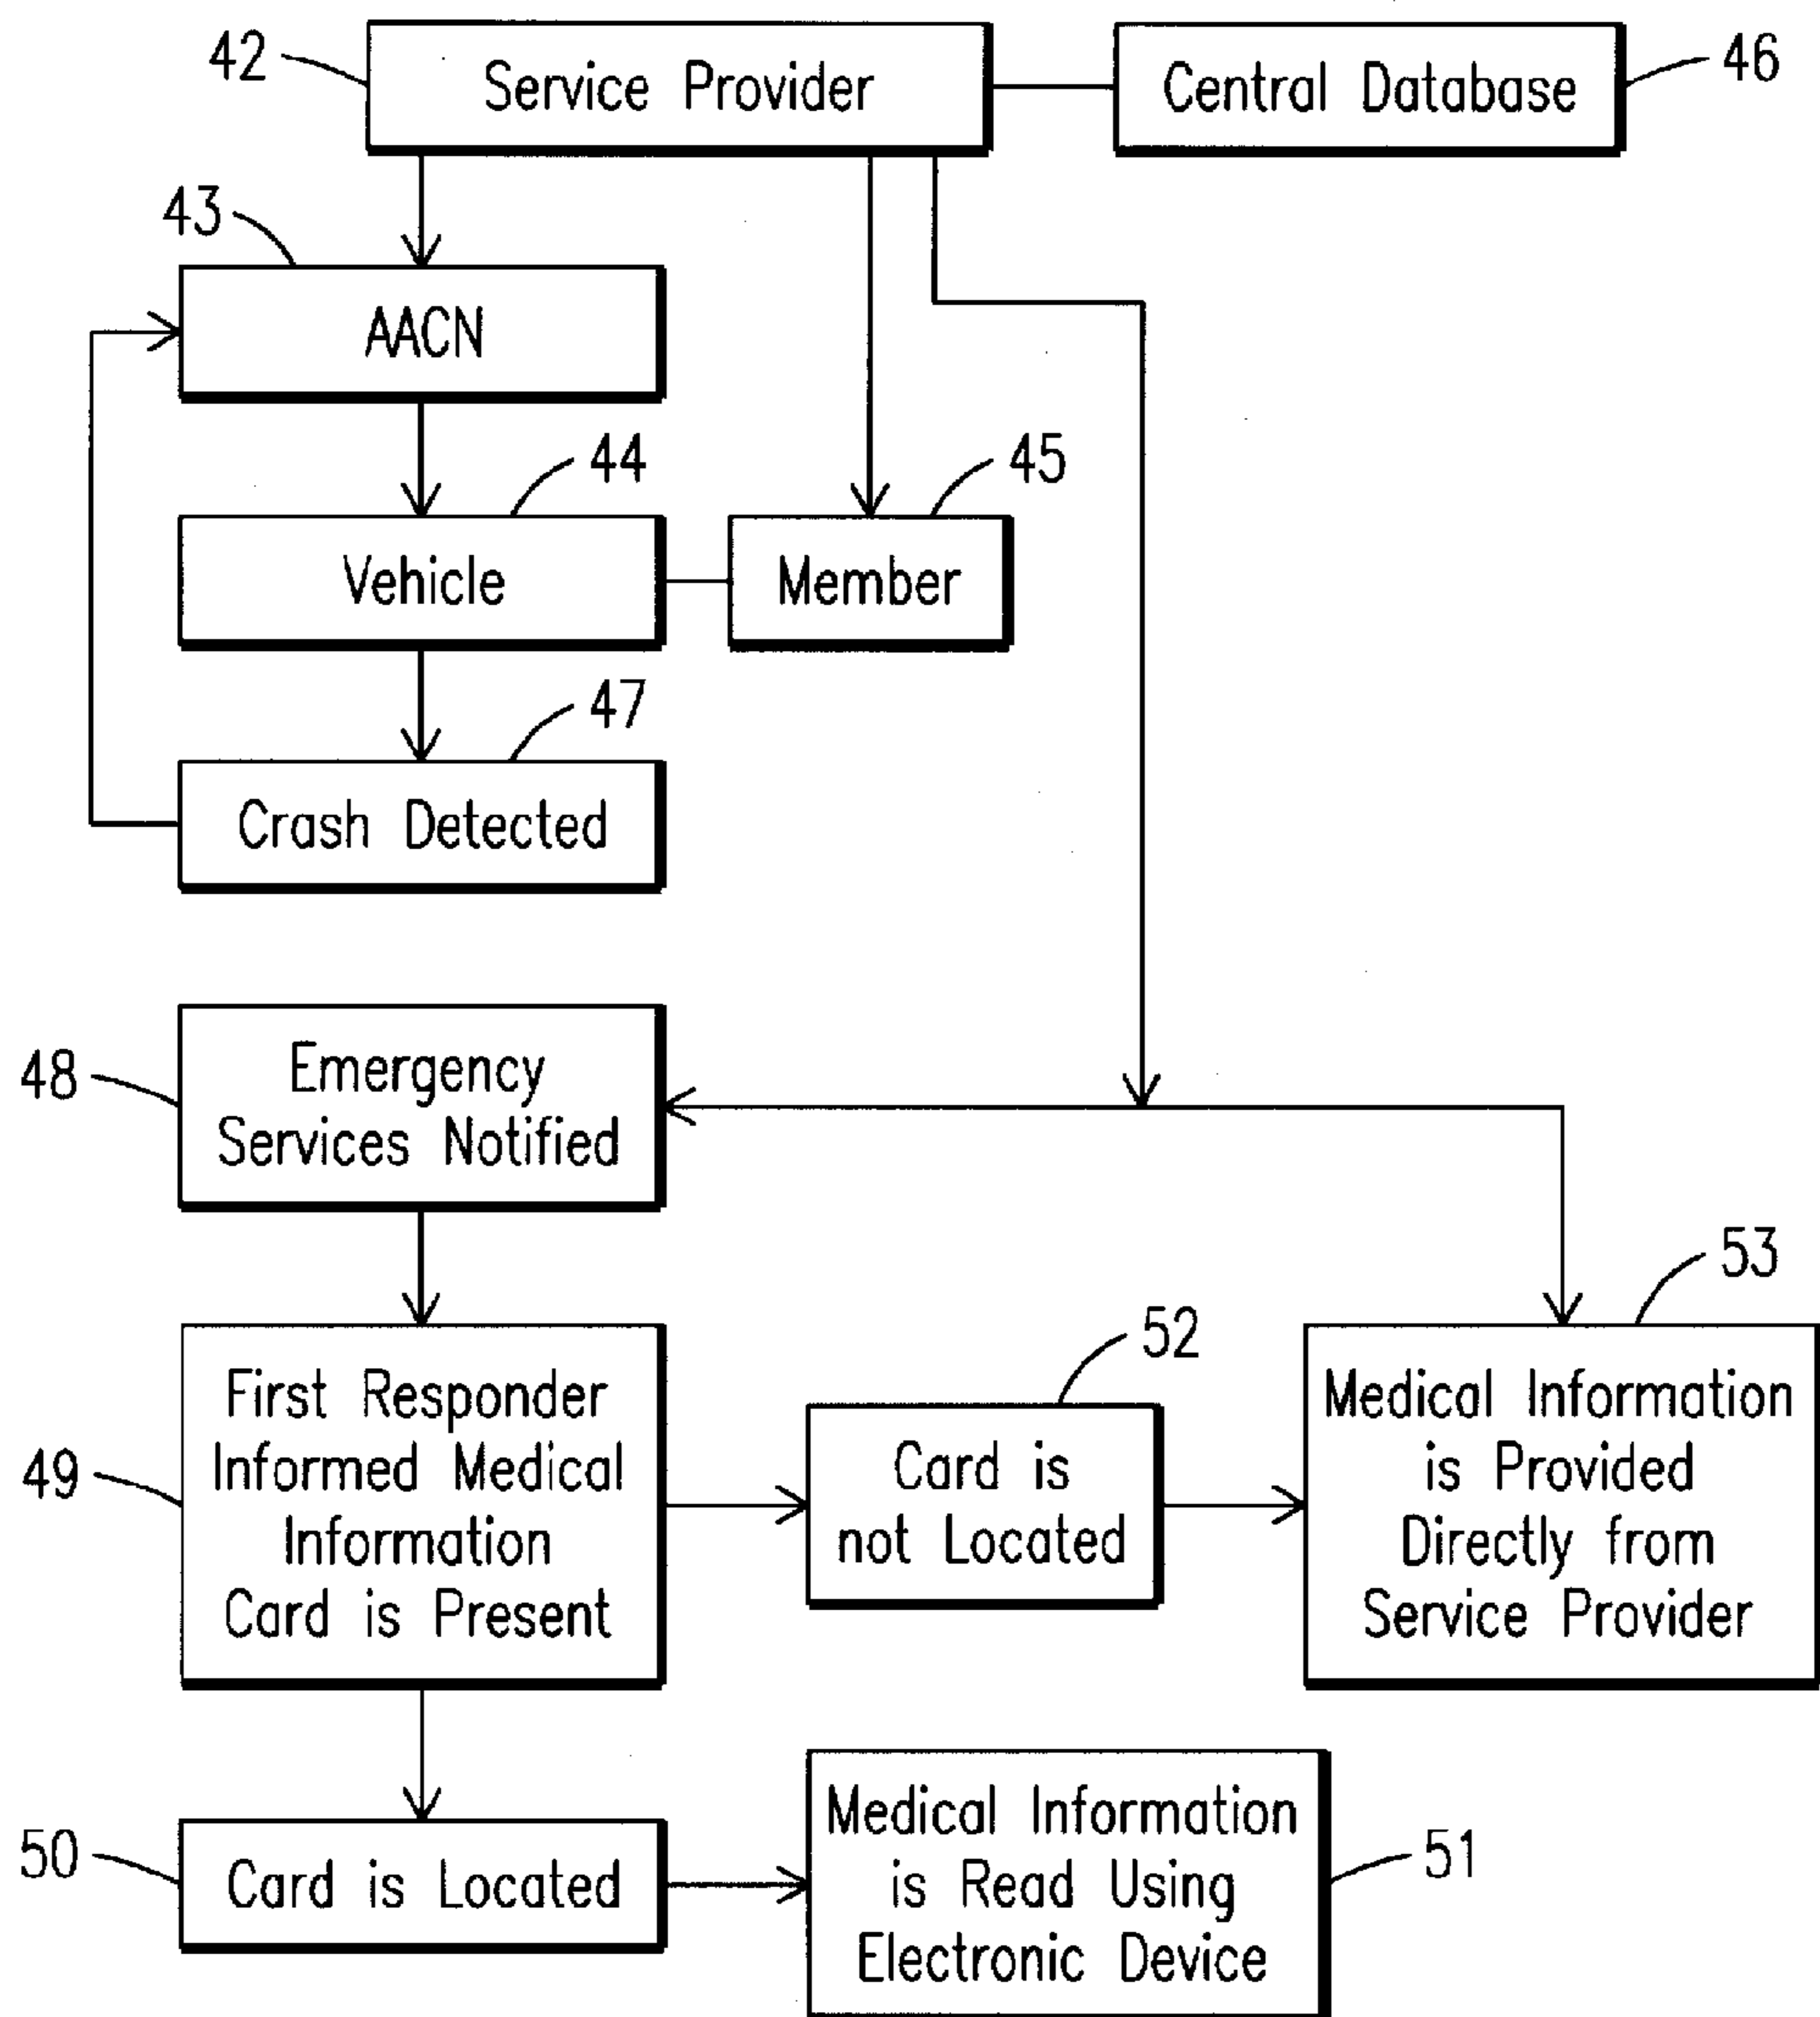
42
Service Provider
Central Database
46

43
AACN

44
Vehicle
45
Member

47
Crash Detected

48
Emergency Services Notified

49
First Responder Informed Medical Information Card is Present

52
Card is not Located

53
Medical Information is Provided Directly from Service Provider

50
Card is Located

Medical Information is Read Using Electronic Device
51